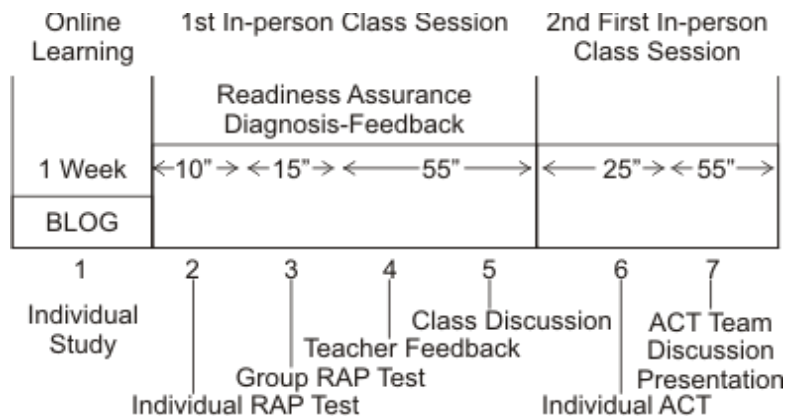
Online Learning

1st In-person Class Session

2nd First In-person Class Session

Readiness Assurance Diagnosis-Feedback

1 Week

10"

15"

55"

25"

55"

BLOG

1

2

3

4

5

6

7

Individual Study

Class Discussion

ACT Team Discussion Presentation

Teacher Feedback

Group RAP Test

Individual RAP Test

Individual ACT